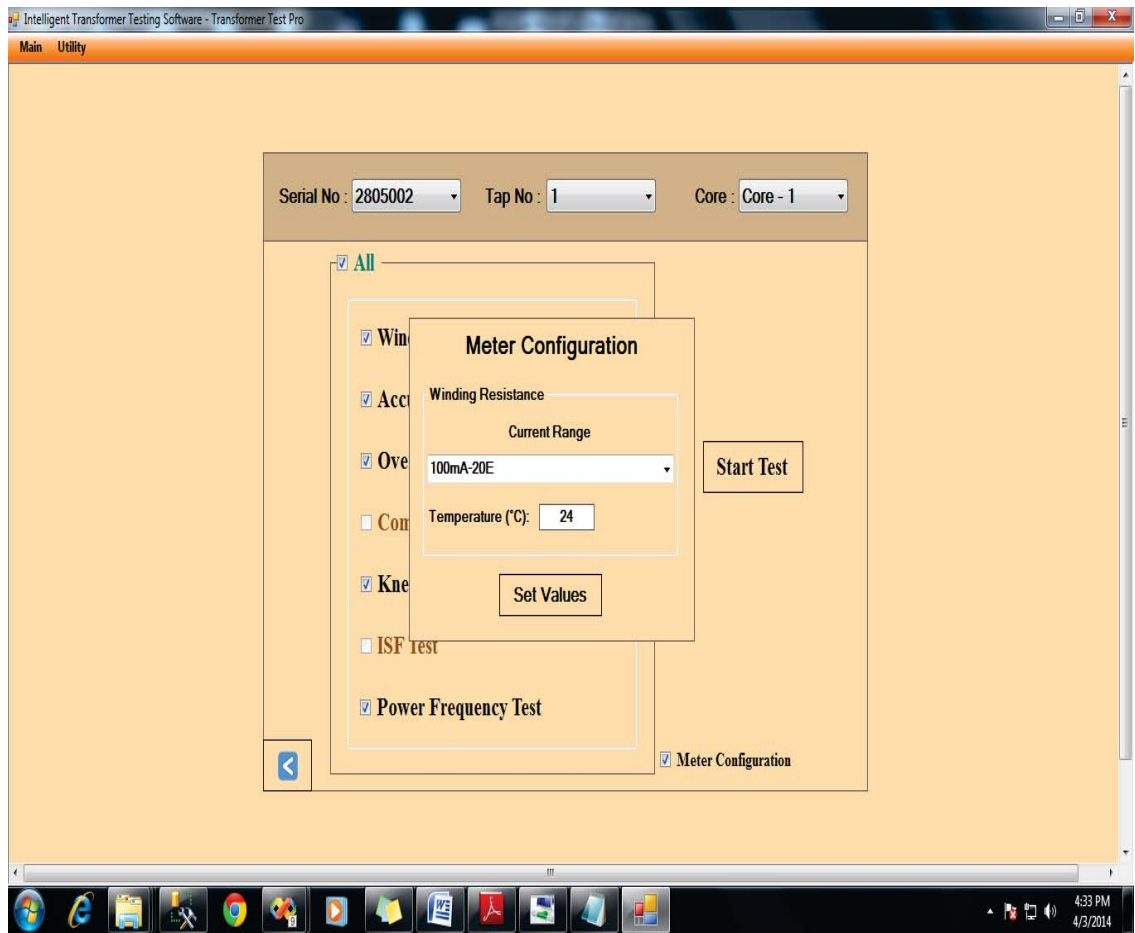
Intelligent Transformer Testing Software - Transformer Test Pro

Main Utility

Serial No : 2805002 Tap No : 1 Core : Core - 1

All

Win

Acc

Ove

Com

Kne

ISF Test

Power Frequency Test

Meter Configuration

Winding Resistance

Current Range

100mA-20E

Temperature (°C): 24

Set Values

Start Test

Meter Configuration

4:33 PM
4/3/2014